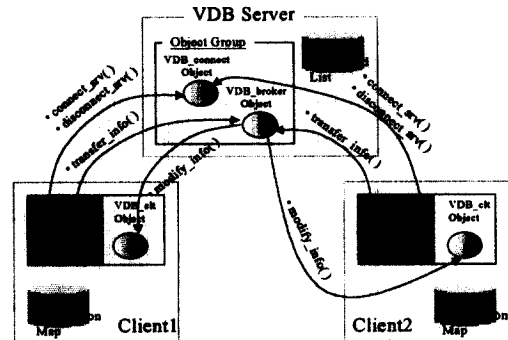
VDB Server

Object Group

VDB_connect Object

VDB_broker Object

List

• connect_srv()
• disconnect_srv()

• transfer_info()

• connect_srv()
• disconnect_srv()

• transfer_info()

• modify_info()

• modify_info()

VDB_clt Object

VDB_clt Object

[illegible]on Map

Client1

Client2

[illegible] Map